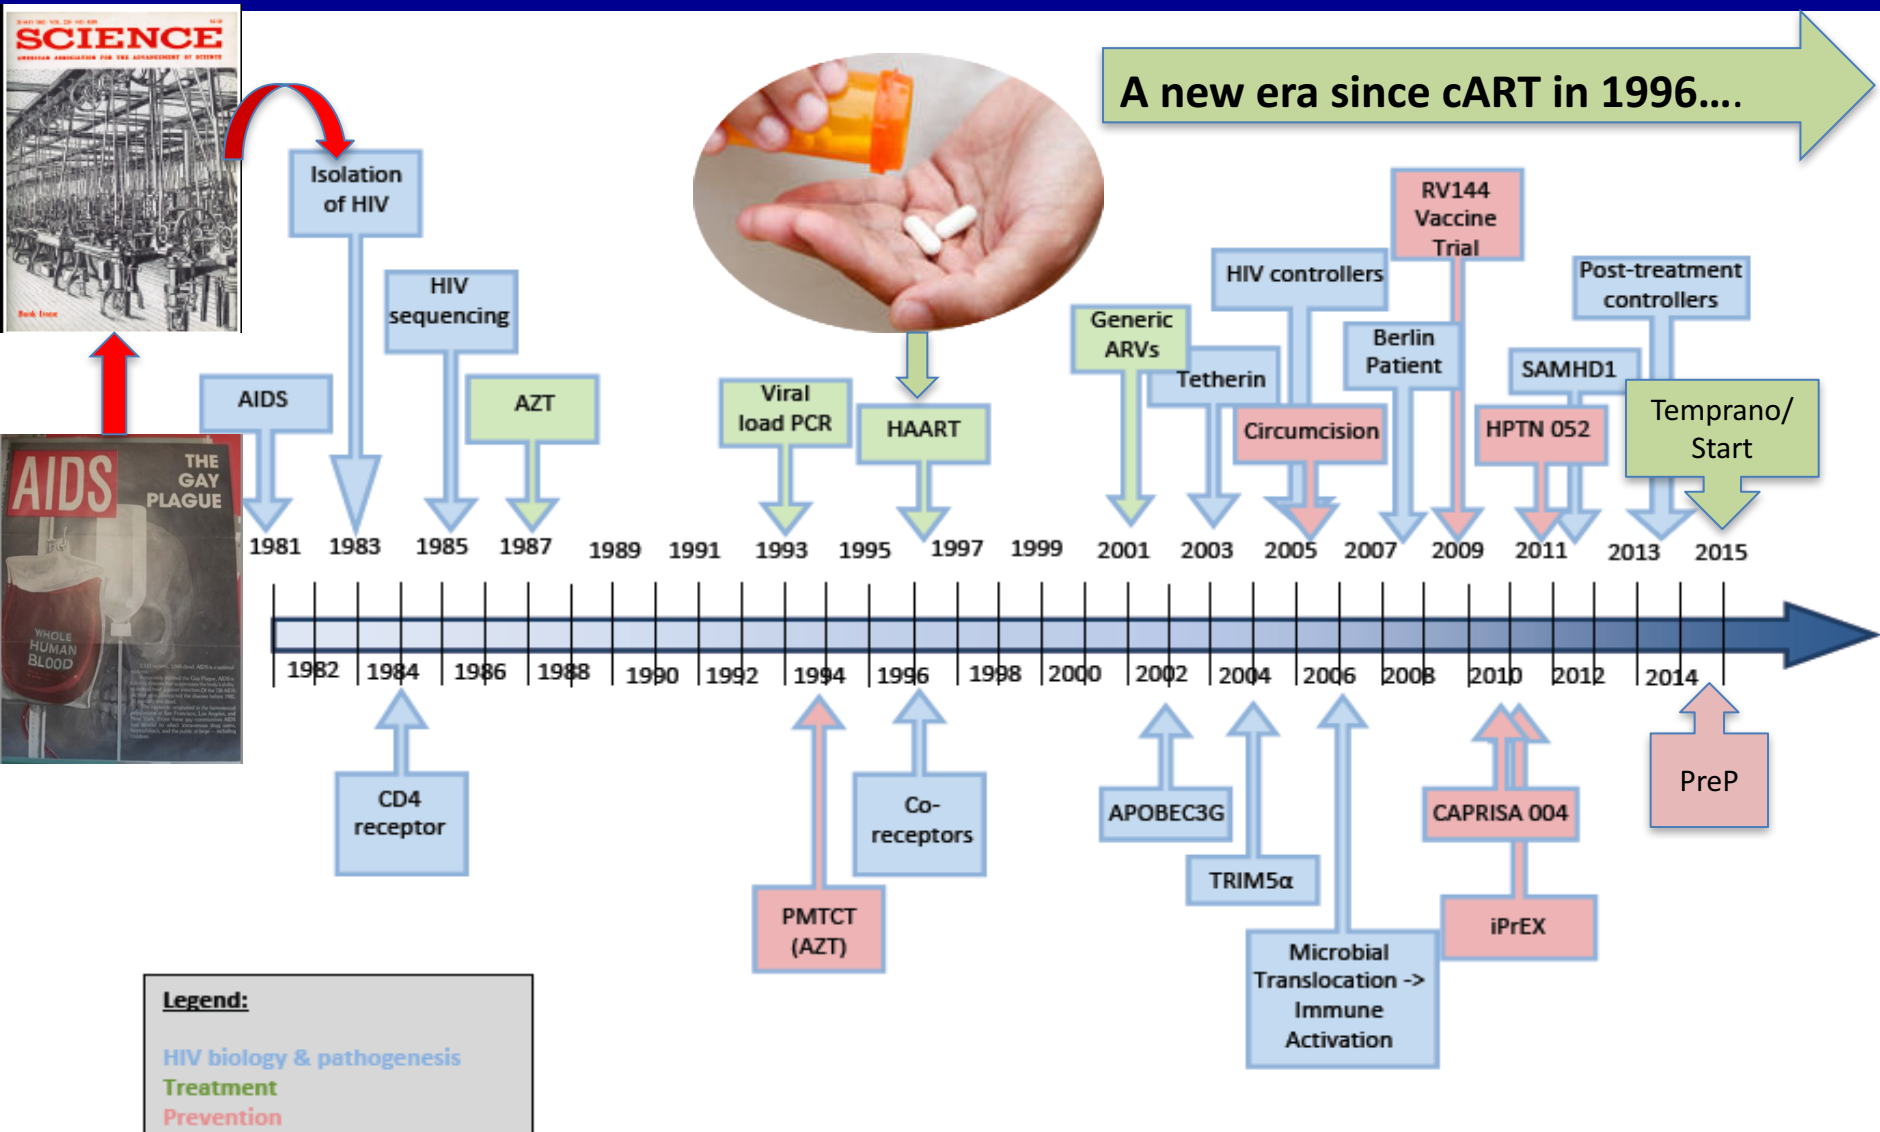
SCIENCE

A new era since cART in 1996....

Isolation of HIV

HIV sequencing

AIDS

AZT

Viral load PCR

HAART

Generic ARVs

HIV controllers

RV144 Vaccine Trial

Post-treatment controllers

Tetherin

Berlin Patient

SAMHD1

Circumcision

HPTN 052

Temprano/ Start

AIDS THE GAY PLAGUE

WHOLE HUMAN BLOOD

1981 1983 1985 1987 1989 1991 1993 1995 1997 1999 2001 2003 2005 2007 2009 2011 2013 2015

1982 1984 1986 1988 1990 1992 1994 1996 1998 2000 2002 2004 2006 2008 2010 2012 2014

CD4 receptor

Co-receptors

PMTCT (AZT)

APOBEC3G

TRIM5α

Microbial Translocation -> Immune Activation

CAPRISA 004

iPrEX

PreP

Legend:

HIV biology & pathogenesis
Treatment
Prevention